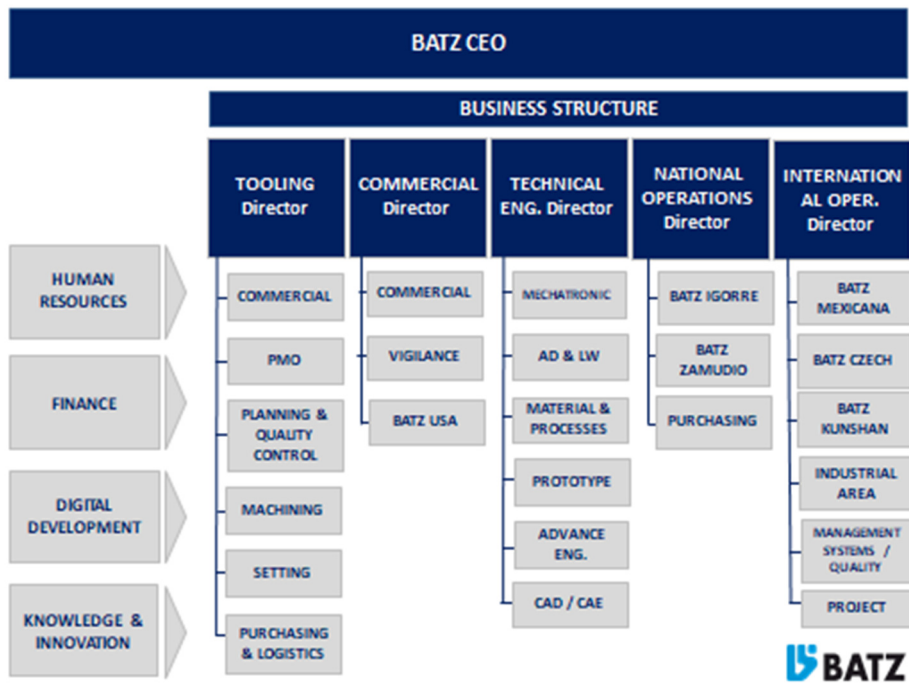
BATZ CEO

BUSINESS STRUCTURE

TOOLING Director

COMMERCIAL

PMO

PLANNING & QUALITY CONTROL

MACHINING

SETTING

PURCHASING & LOGISTICS

COMMERCIAL Director

COMMERCIAL

VIGILANCE

BATZ USA

TECHNICAL ENG. Director

MECHATRONIC

AD & LW

MATERIAL & PROCESSES

PROTOTYPE

ADVANCE ENG.

CAD / CAE

NATIONAL OPERATIONS Director

BATZ IGORRE

BATZ ZAMUDIO

PURCHASING

INTERNATION AL OPER. Director

BATZ MEXICANA

BATZ CZECH

BATZ KUNSHAN

INDUSTRIAL AREA

MANAGEMENT SYSTEMS / QUALITY

PROJECT

HUMAN RESOURCES

FINANCE

DIGITAL DEVELOPMENT

KNOWLEDGE & INNOVATION

BATZ